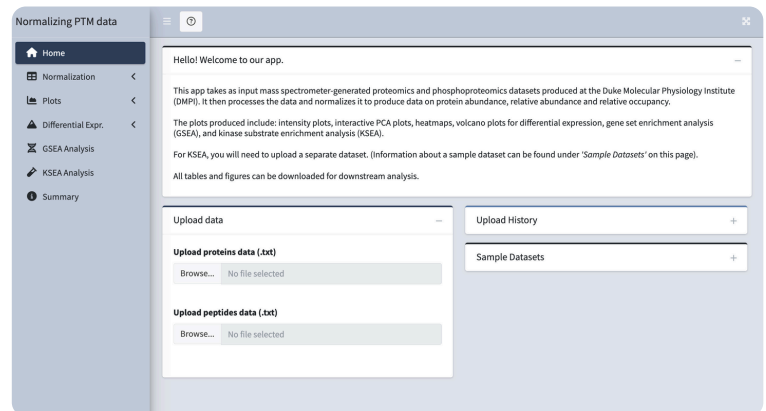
Normalizing PTM data

Home
Normalization
Plots
Differential Expr.
GSEA Analysis
KSEA Analysis
Summary

Hello! Welcome to our app.

This app takes as input mass spectrometer-generated proteomics and phosphoproteomics datasets produced at the Duke Molecular Physiology Institute (DMPI). It then processes the data and normalizes it to produce data on protein abundance, relative abundance and relative occupancy.

The plots produced include: intensity plots, interactive PCA plots, heatmaps, volcano plots for differential expression, gene set enrichment analysis (GSEA), and kinase substrate enrichment analysis (KSEA).

For KSEA, you will need to upload a separate dataset. (Information about a sample dataset can be found under 'Sample Datasets' on this page).

All tables and figures can be downloaded for downstream analysis.

Upload data

Upload proteins data (.txt)
Browse... No file selected

Upload peptides data (.txt)
Browse... No file selected

Upload History

Sample Datasets